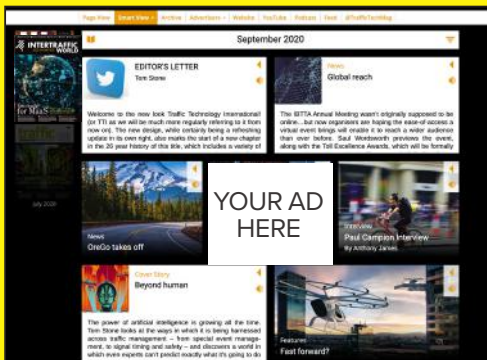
Page View | Smart View | Archive | Advertisers | Website | YouTube | Podcast | Feed | #TrafficTechMag

INTERTRAFFIC WORLD

for MaaS

July 2020

September 2020

EDITOR'S LETTER
Tom Stone

Welcome to the new look Traffic Technology International (or TTI as we will be much more regularly referring to it from now on). The new design, while certainly being a refreshing update in its own right, also marks the start of a new chapter in the 20 year history of this title, which includes a variety of

News
Global reach

The IBTTA Annual Meeting wasn't originally supposed to be online... but now organizers are hoping the ease of access a virtual event brings will enable it to reach a wider audience than ever before. Saul Wordsworth previews the event, along with the Toll Excellence Awards, which will be formally

News
OreGo takes off

YOUR AD HERE

Interview
Paul Campion interview
By Anthony James

Cover Story
Beyond human

The power of artificial intelligence is growing all the time. Tom Stone looks at the ways in which it is being harnessed across traffic management – from special event management, to signal timing and safety – and discovers a world in which even experts can't predict exactly what it's going to do

Features
Fast forward?